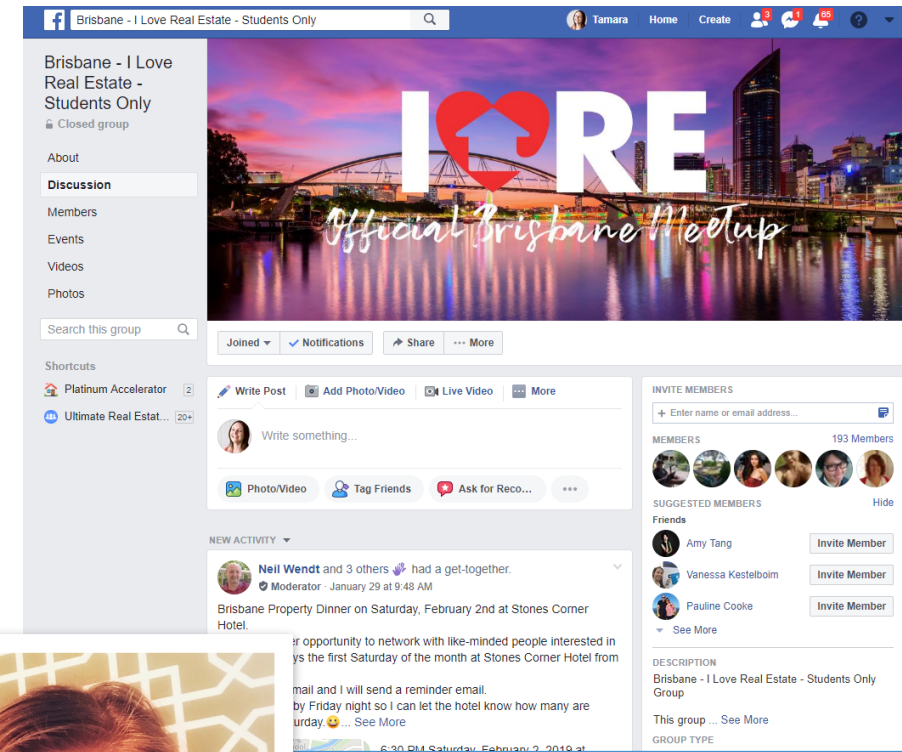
Brisbane - I Love Real Estate - Students Only

Tamara Home Create 3 1 65

Brisbane - I Love Real Estate - Students Only
Closed group

About
Discussion
Members
Events
Videos
Photos

Search this group

Shortcuts
Platinum Accelerator 2
Ultimate Real Estat... 20+

I RE
Official Brisbane MeetUp

Joined Notifications Share ··· More

Write Post Add Photo/Video Live Video More

Write something...

Photo/Video Tag Friends Ask for Reco... ···

NEW ACTIVITY

Neil Wendt and 3 others had a get-together.
Moderator · January 29 at 9:48 AM

Brisbane Property Dinner on Saturday, February 2nd at Stones Corner Hotel.

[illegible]er opportunity to network with like-minded people interested in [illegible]ys the first Saturday of the month at Stones Corner Hotel from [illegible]

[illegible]mail and I will send a reminder email.
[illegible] by Friday night so I can let the hotel know how many are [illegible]turday😀... See More

6:30 PM Saturday, February 2, 2019 at

INVITE MEMBERS
+ Enter name or email address...

MEMBERS 193 Members

SUGGESTED MEMBERS Hide
Friends
Amy Tang Invite Member
Vanessa Kestelboim Invite Member
Pauline Cooke Invite Member
See More

DESCRIPTION
Brisbane - I Love Real Estate - Students Only Group

This group ... See More

GROUP TYPE